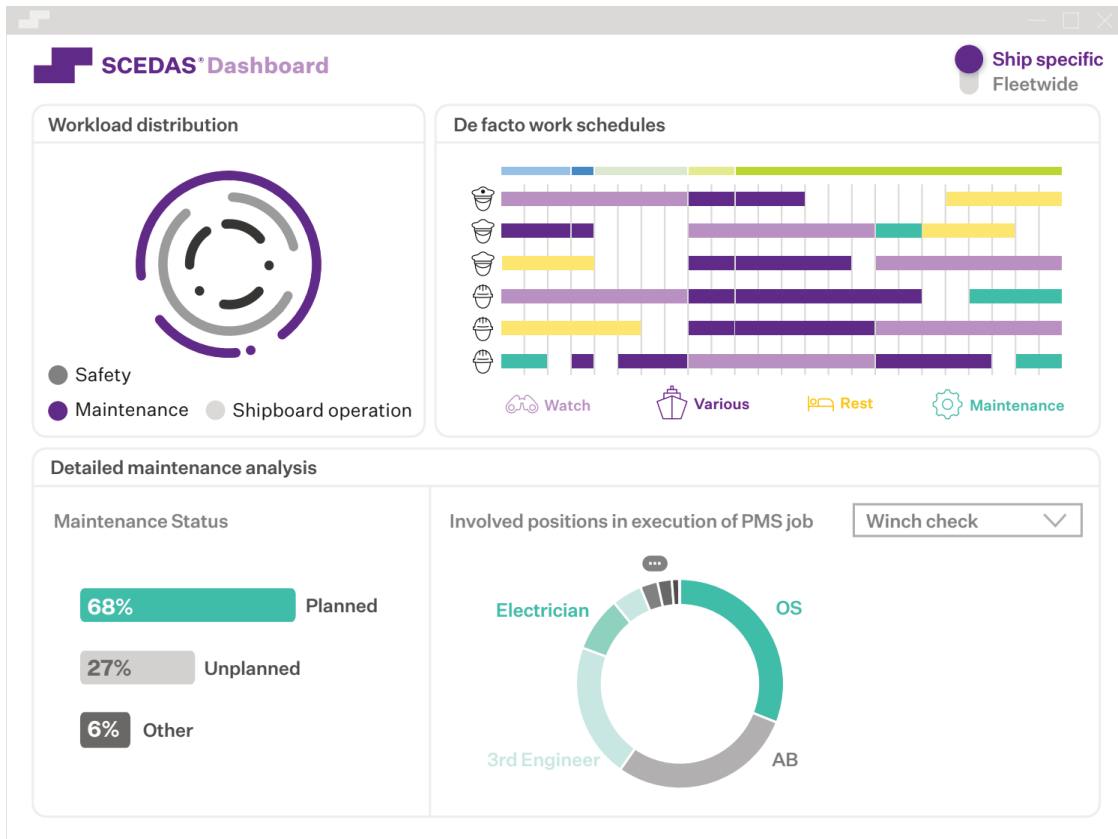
SCEDAS® Dashboard

Ship specific
Fleetwide

Workload distribution

Safety
Maintenance
Shipboard operation

De facto work schedules

Watch
Various
Rest
Maintenance

Detailed maintenance analysis

Maintenance Status

68% Planned
27% Unplanned
6% Other

Involved positions in execution of PMS job

Winch check

...
Electrician
OS
3rd Engineer
AB